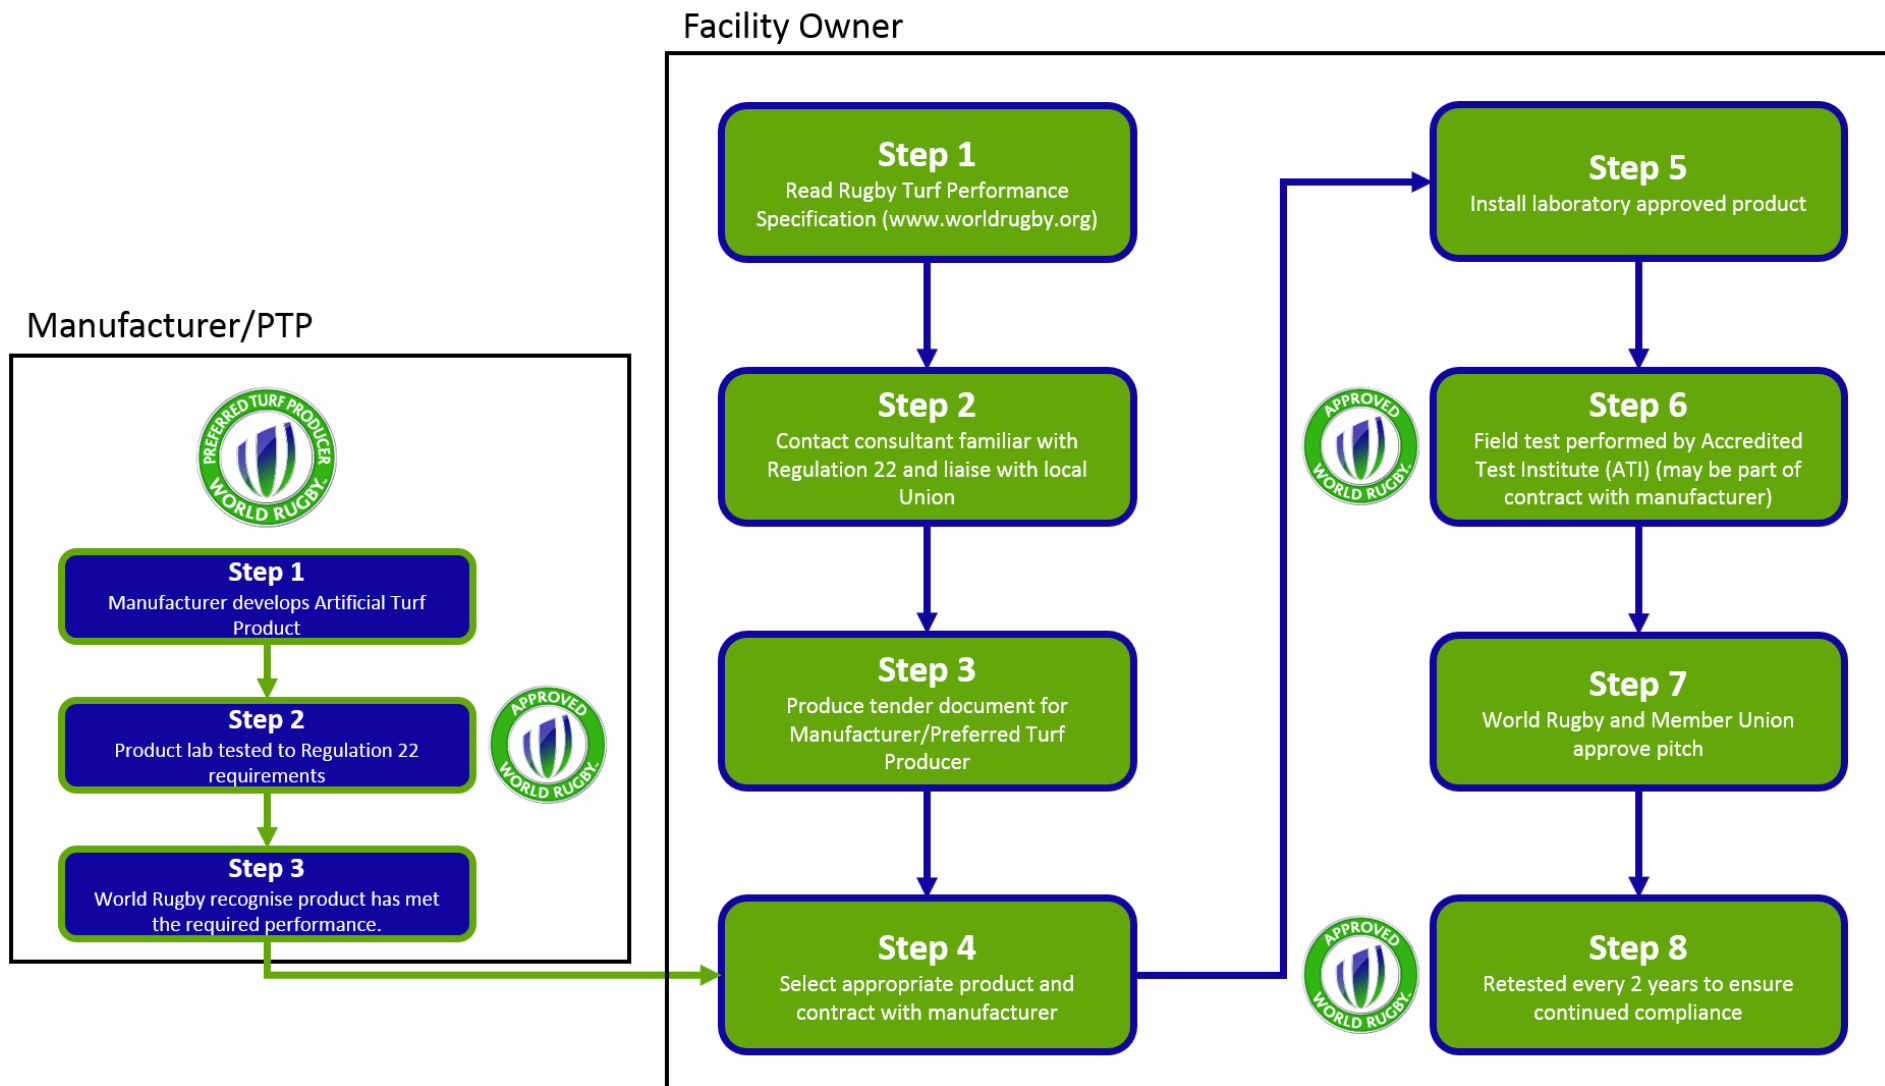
Manufacturer/PTP

PREFERRED TURF PRODUCER WORLD RUGBY.

Step 1
Manufacturer develops Artificial Turf Product

Step 2
Product lab tested to Regulation 22 requirements

APPROVED WORLD RUGBY.

Step 3
World Rugby recognise product has met the required performance.

Facility Owner

Step 1
Read Rugby Turf Performance Specification (www.worldrugby.org)

Step 2
Contact consultant familiar with Regulation 22 and liaise with local Union

Step 3
Produce tender document for Manufacturer/Preferred Turf Producer

Step 4
Select appropriate product and contract with manufacturer

Step 5
Install laboratory approved product

APPROVED WORLD RUGBY.

Step 6
Field test performed by Accredited Test Institute (ATI) (may be part of contract with manufacturer)

Step 7
World Rugby and Member Union approve pitch

APPROVED WORLD RUGBY.

Step 8
Retested every 2 years to ensure continued compliance